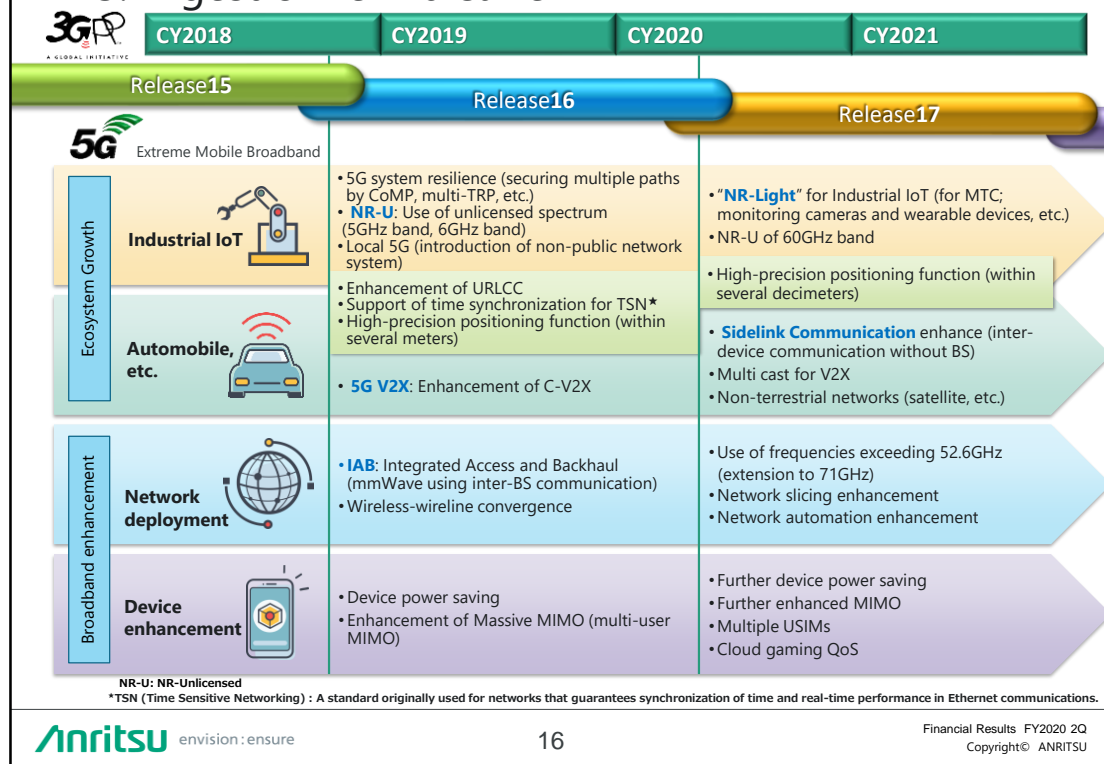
3GPP
A GLOBAL INITIATIVE

CY2018 CY2019 CY2020 CY2021

Release15 Release16 Release17

5G Extreme Mobile Broadband

Ecosystem Growth

Industrial IoT

• 5G system resilience (securing multiple paths by CoMP, multi-TRP, etc.)
• NR-U: Use of unlicensed spectrum (5GHz band, 6GHz band)
• Local 5G (introduction of non-public network system)

• "NR-Light" for Industrial IoT (for MTC; monitoring cameras and wearable devices, etc.)
• NR-U of 60GHz band

• Enhancement of URLCC
• Support of time synchronization for TSN★
• High-precision positioning function (within several meters)

• High-precision positioning function (within several decimeters)

Automobile, etc.

• 5G V2X: Enhancement of C-V2X

• Sidelink Communication enhance (inter-device communication without BS)
• Multi cast for V2X
• Non-terrestrial networks (satellite, etc.)

Broadband enhancement

Network deployment

• IAB: Integrated Access and Backhaul (mmWave using inter-BS communication)
• Wireless-wireline convergence

• Use of frequencies exceeding 52.6GHz (extension to 71GHz)
• Network slicing enhancement
• Network automation enhancement

Device enhancement

• Device power saving
• Enhancement of Massive MIMO (multi-user MIMO)

• Further device power saving
• Further enhanced MIMO
• Multiple USIMs
• Cloud gaming QoS

NR-U: NR-Unlicensed
*TSN (Time Sensitive Networking) : A standard originally used for networks that guarantees synchronization of time and real-time performance in Ethernet communications.

Anritsu envision : ensure

16

Financial Results FY2020 2Q
Copyright© ANRITSU